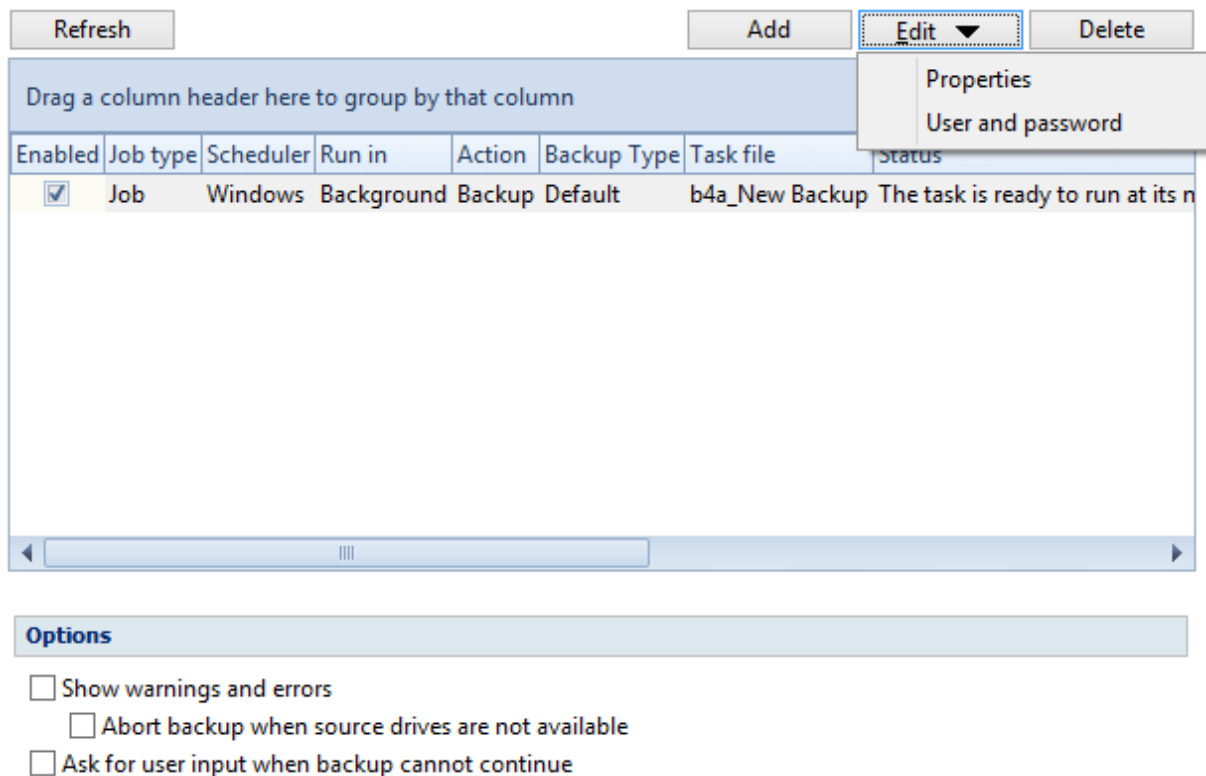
Refresh

Add

Edit

Delete

Properties

User and password

Drag a column header here to group by that column

| Enabled | Job type | Scheduler | Run in | Action | Backup Type | Task file | Status |
|---|---|---|---|---|---|---|---|
| ☑ | Job | Windows | Background | Backup | Default | b4a_New Backup | The task is ready to run at its n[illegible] |

Options

Show warnings and errors

Abort backup when source drives are not available

Ask for user input when backup cannot continue